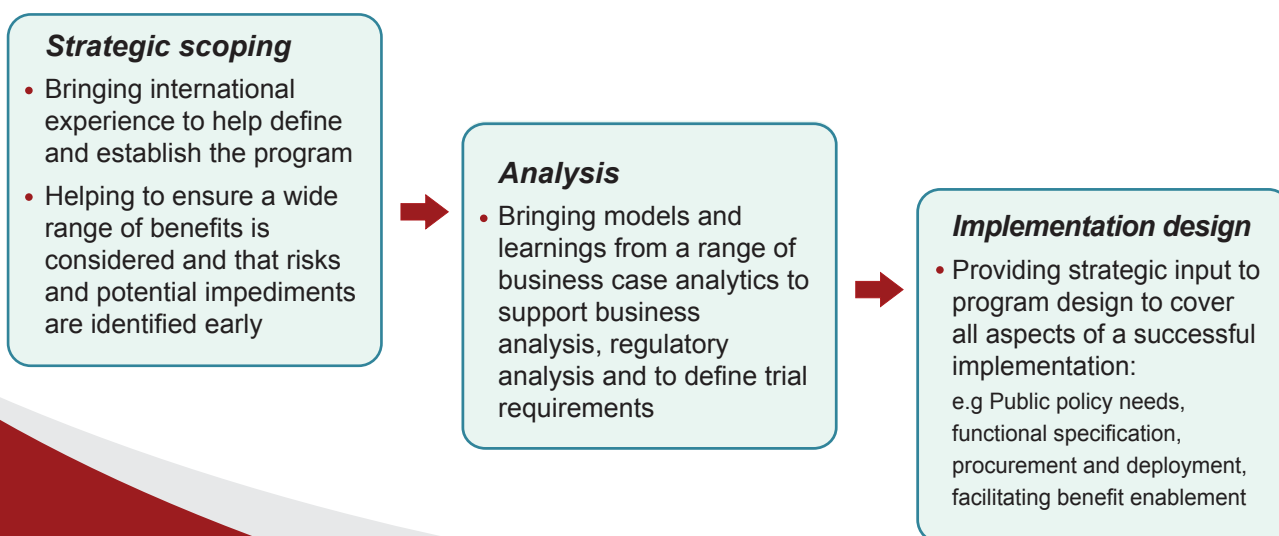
Strategic scoping

• Bringing international experience to help define and establish the program

• Helping to ensure a wide range of benefits is considered and that risks and potential impediments are identified early

Analysis

• Bringing models and learnings from a range of business case analytics to support business analysis, regulatory analysis and to define trial requirements

Implementation design

• Providing strategic input to program design to cover all aspects of a successful implementation:

e.g Public policy needs, functional specification, procurement and deployment, facilitating benefit enablement